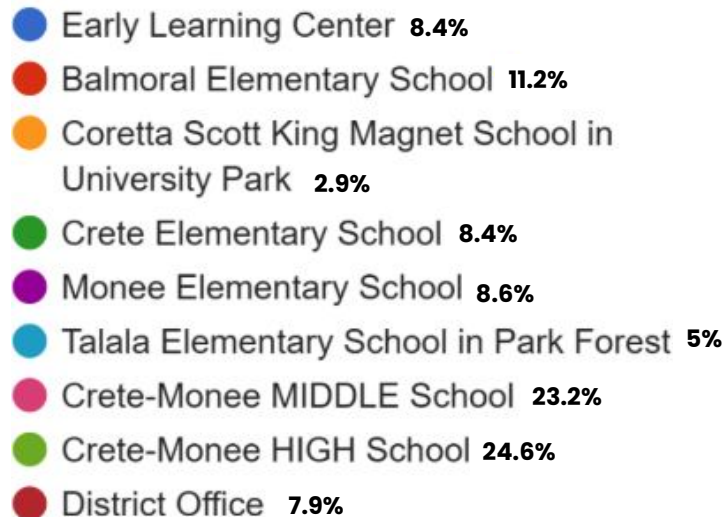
Early Learning Center 8.4%
Balmoral Elementary School 11.2%
Coretta Scott King Magnet School in University Park 2.9%
Crete Elementary School 8.4%
Monee Elementary School 8.6%
Talala Elementary School in Park Forest 5%
Crete-Monee MIDDLE School 23.2%
Crete-Monee HIGH School 24.6%
District Office 7.9%